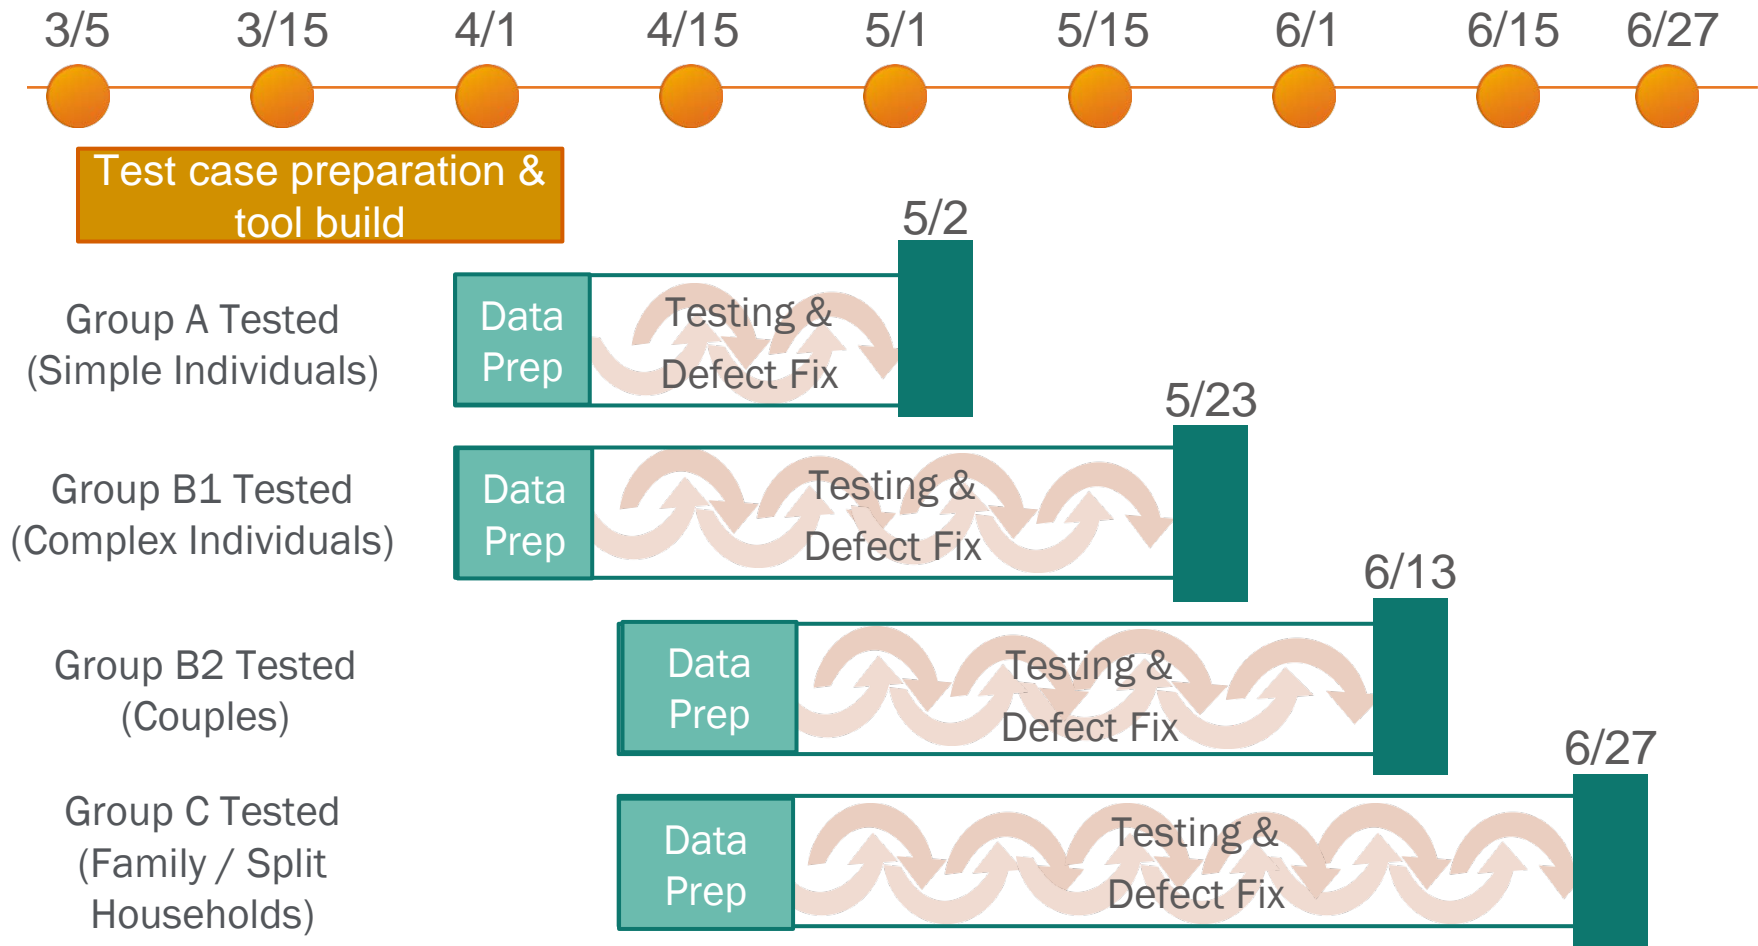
3/5 3/15 4/1 4/15 5/1 5/15 6/1 6/15 6/27

Test case preparation & tool build

5/2

Group A Tested (Simple Individuals)

Data Prep

Testing & Defect Fix

5/23

Group B1 Tested (Complex Individuals)

Data Prep

Testing & Defect Fix

6/13

Group B2 Tested (Couples)

Data Prep

Testing & Defect Fix

6/27

Group C Tested (Family / Split Households)

Data Prep

Testing & Defect Fix